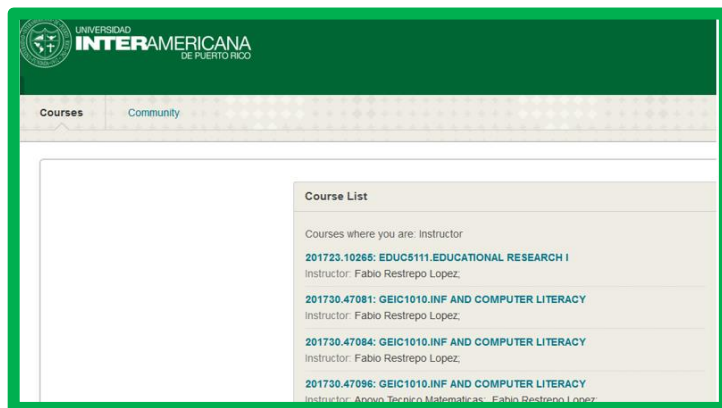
UNIVERSIDAD
INTERAMERICANA
DE PUERTO RICO

Courses
Community

Course List

Courses where you are: Instructor

201723.10265: EDUC5111.EDUCATIONAL RESEARCH I
Instructor: Fabio Restrepo Lopez;

201730.47081: GEIC1010.INF AND COMPUTER LITERACY
Instructor: Fabio Restrepo Lopez;

201730.47084: GEIC1010.INF AND COMPUTER LITERACY
Instructor: Fabio Restrepo Lopez;

201730.47096: GEIC1010.INF AND COMPUTER LITERACY
Instructor: Apoyo Tecnico Matematicas; Fabio Restrepo Lopez;